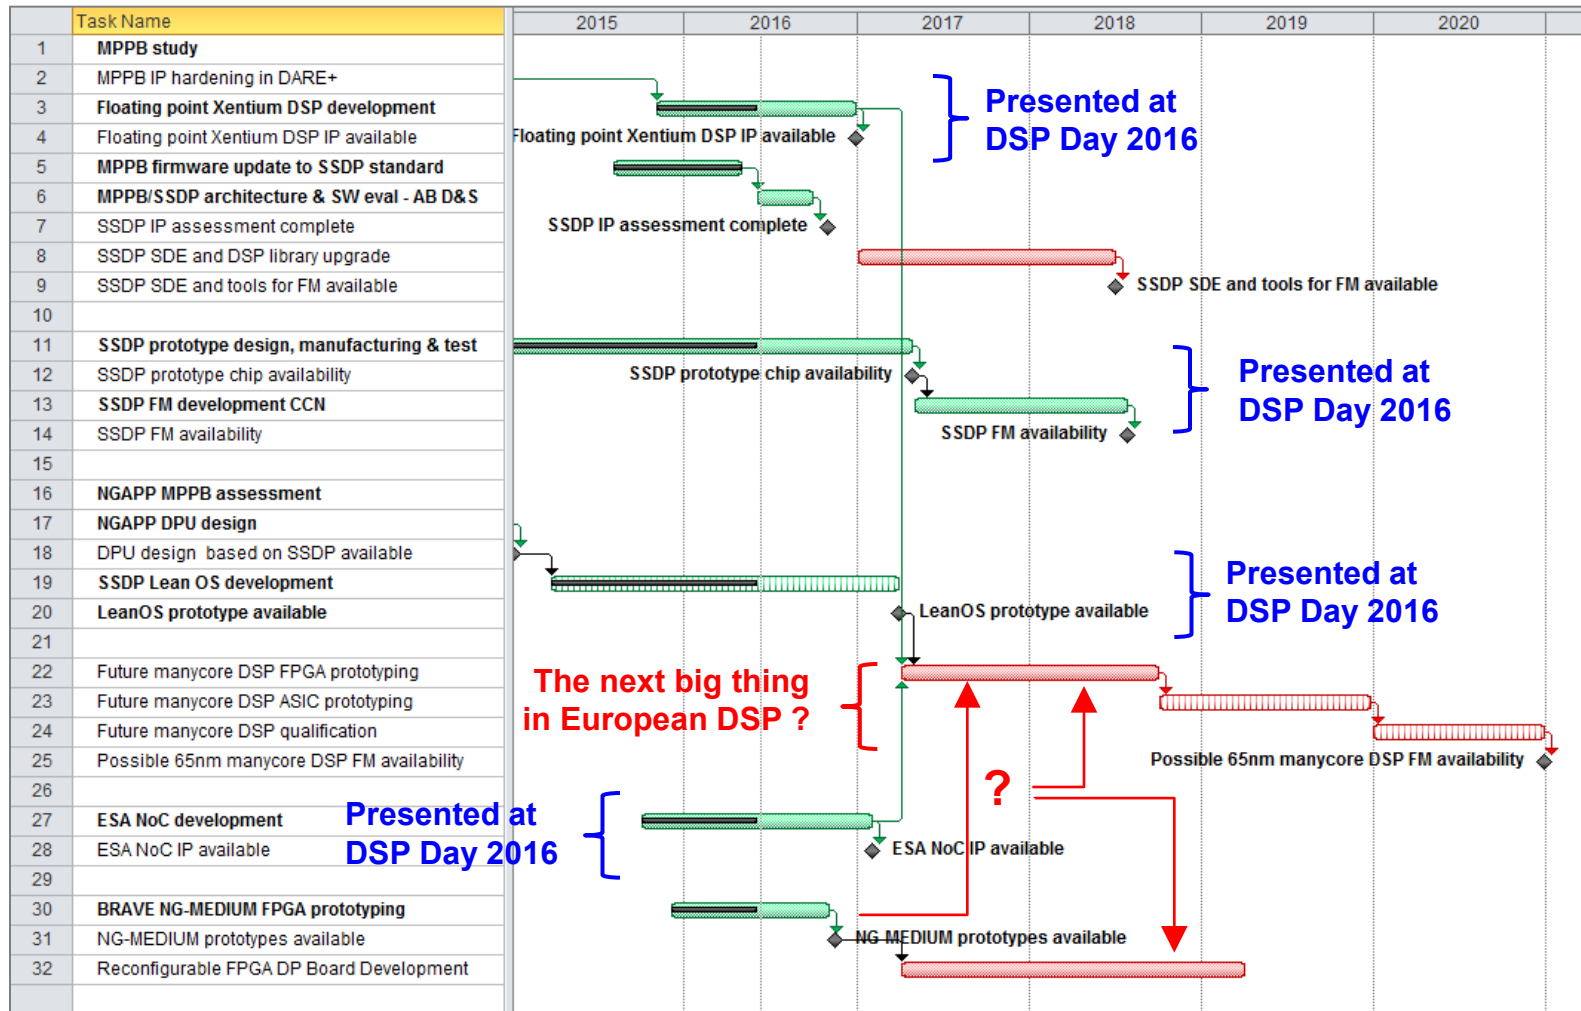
| | Task Name |
|---|---|
| 1 | MPPB study |
| 2 | MPPB IP hardening in DARE+ |
| 3 | Floating point Xentium DSP development |
| 4 | Floating point Xentium DSP IP available |
| 5 | MPPB firmware update to SSDP standard |
| 6 | MPPB/SSDP architecture & SW eval - AB D&S |
| 7 | SSDP IP assessment complete |
| 8 | SSDP SDE and DSP library upgrade |
| 9 | SSDP SDE and tools for FM available |
| 10 | |
| 11 | SSDP prototype design, manufacturing & test |
| 12 | SSDP prototype chip availability |
| 13 | SSDP FM development CCN |
| 14 | SSDP FM availability |
| 15 | |
| 16 | NGAPP MPPB assessment |
| 17 | NGAPP DPU design |
| 18 | DPU design based on SSDP available |
| 19 | SSDP Lean OS development |
| 20 | LeanOS prototype available |
| 21 | |
| 22 | Future manycore DSP FPGA prototyping |
| 23 | Future manycore DSP ASIC prototyping |
| 24 | Future manycore DSP qualification |
| 25 | Possible 65nm manycore DSP FM availability |
| 26 | |
| 27 | ESA NoC development |
| 28 | ESA NoC IP available |
| 29 | |
| 30 | BRAVE NG-MEDIUM FPGA prototyping |
| 31 | NG-MEDIUM prototypes available |
| 32 | Reconfigurable FPGA DP Board Development |

2015 2016 2017 2018 2019 2020

Floating point Xentium DSP IP available

Presented at DSP Day 2016

SSDP IP assessment complete

SSDP SDE and tools for FM available

SSDP prototype chip availability

Presented at DSP Day 2016

SSDP FM availability

LeanOS prototype available

Presented at DSP Day 2016

The next big thing in European DSP ?

Possible 65nm manycore DSP FM availability

?

Presented at DSP Day 2016

ESA NoC IP available

NG-MEDIUM prototypes available